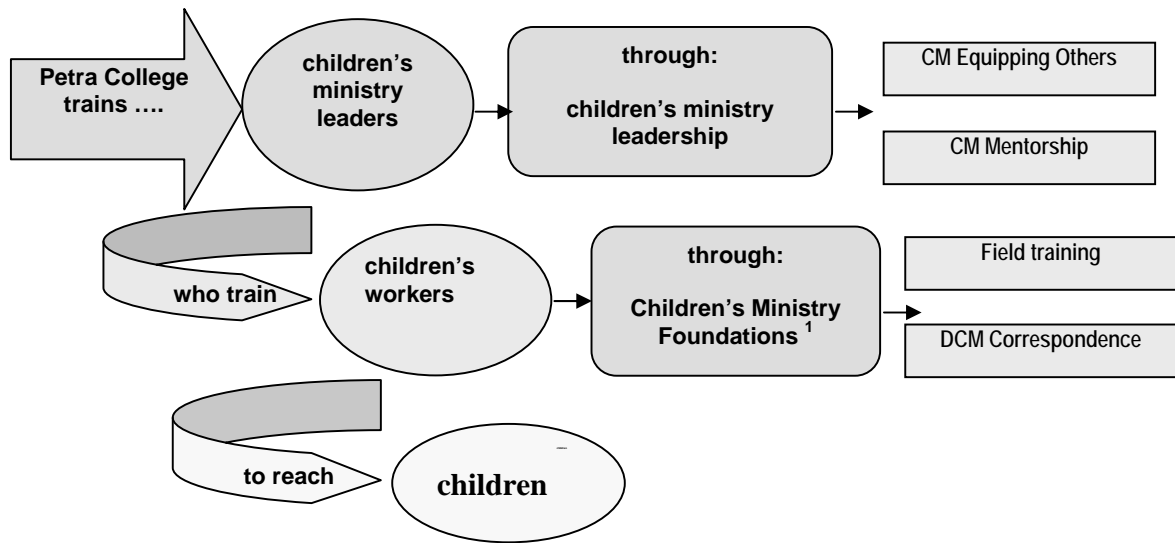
Petra College trains ….

children's ministry leaders

through:

children's ministry leadership

CM Equipping Others

CM Mentorship

who train

children's workers

through:

Children's Ministry Foundations $^1$

Field training

DCM Correspondence

to reach

children